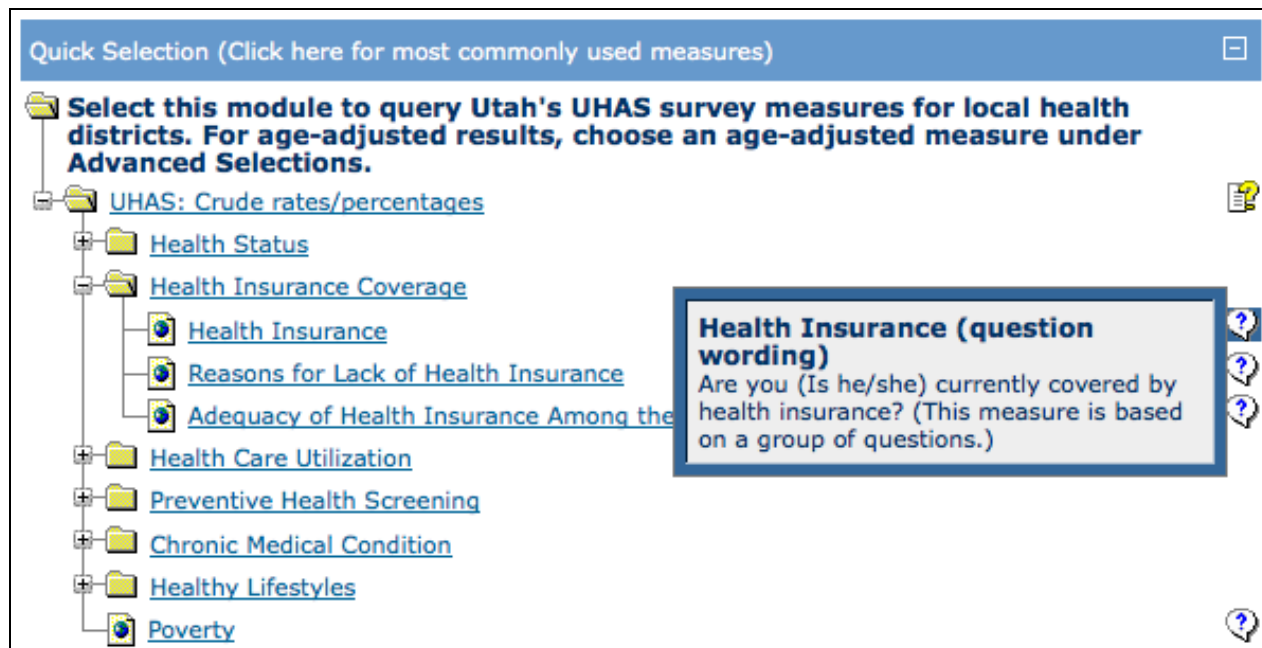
Quick Selection (Click here for most commonly used measures)

Select this module to query Utah's UHAS survey measures for local health districts. For age-adjusted results, choose an age-adjusted measure under Advanced Selections.

UHAS: Crude rates/percentages

Health Status

Health Insurance Coverage

Health Insurance

Reasons for Lack of Health Insurance

Adequacy of Health Insurance Among the

Health Insurance (question wording)
Are you (Is he/she) currently covered by health insurance? (This measure is based on a group of questions.)

Health Care Utilization

Preventive Health Screening

Chronic Medical Condition

Healthy Lifestyles

Poverty